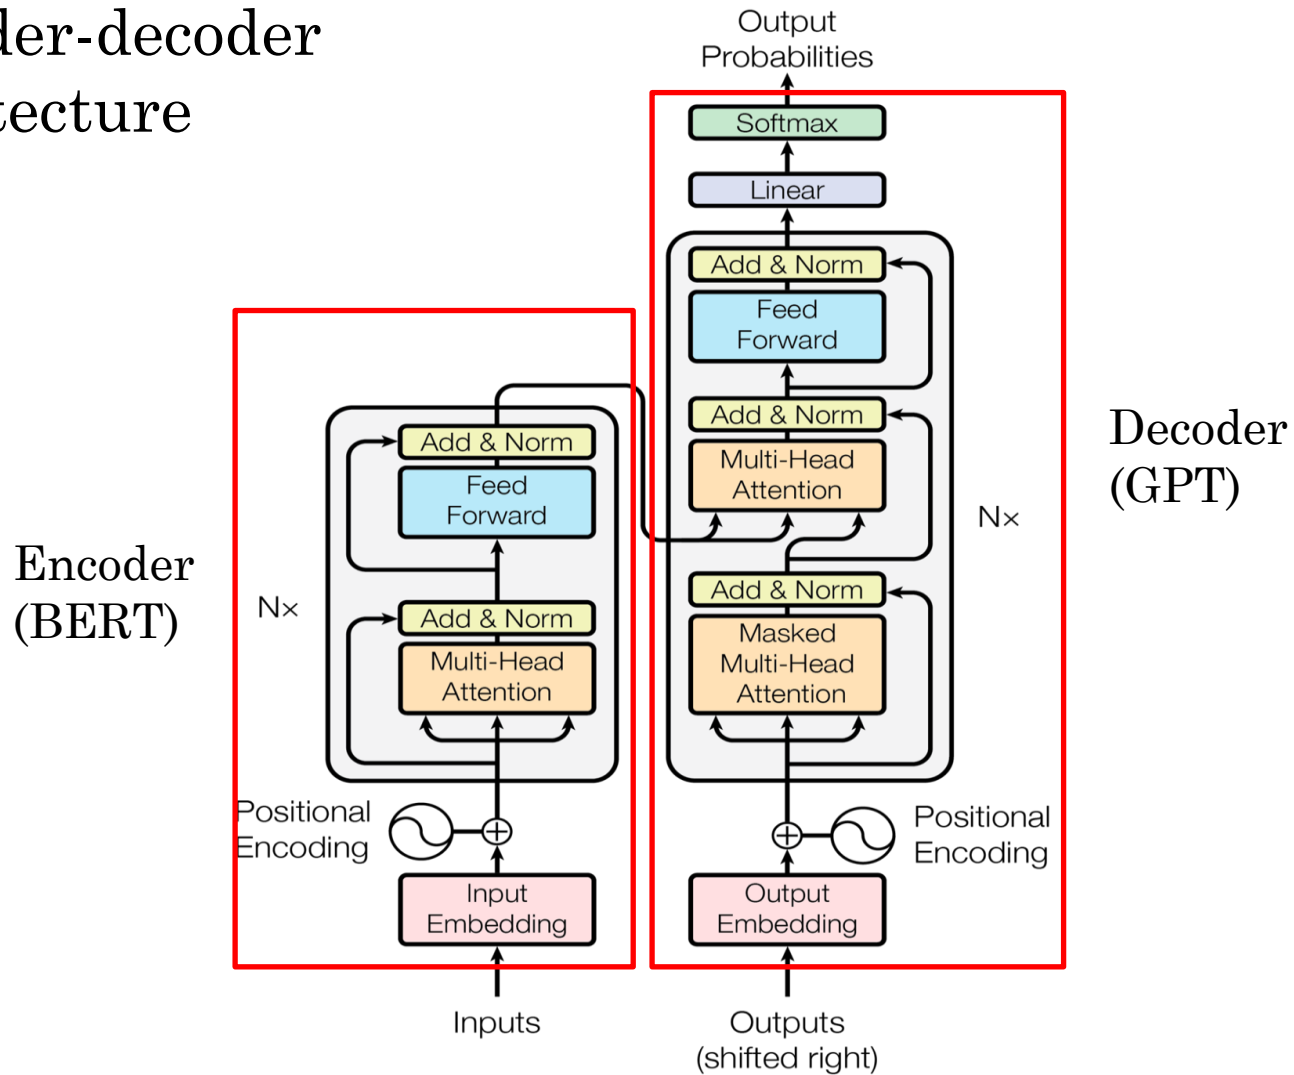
der-decoder
tecture

Output
Probabilities

Softmax

Linear

Add & Norm

Feed
Forward

Add & Norm

Multi-Head
Attention

Add & Norm

Masked
Multi-Head
Attention

N×

Decoder
(GPT)

Encoder
(BERT)

N×

Add & Norm

Feed
Forward

Add & Norm

Multi-Head
Attention

Positional
Encoding

Input
Embedding

Positional
Encoding

Output
Embedding

Inputs

Outputs
(shifted right)